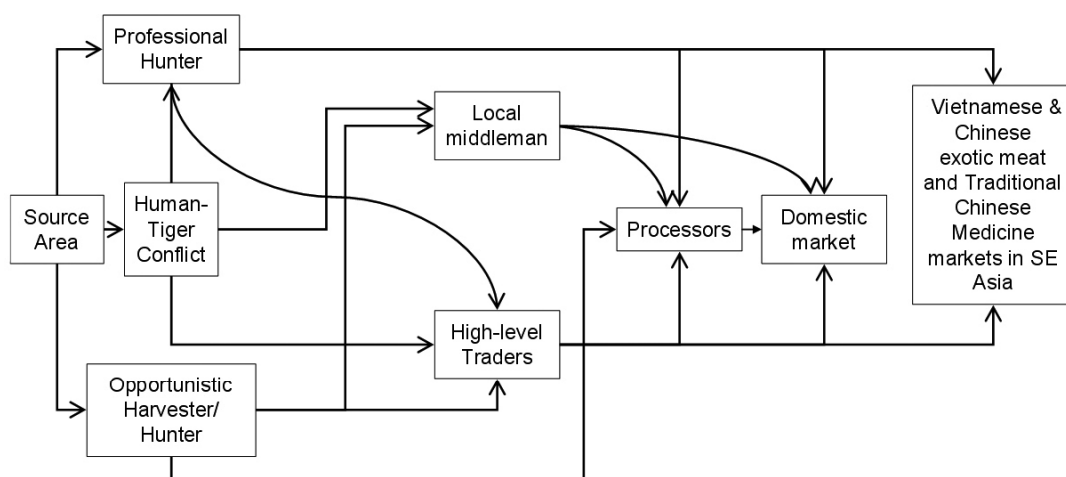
Source Area

Professional Hunter

Human-Tiger Conflict

Opportunistic Harvester/ Hunter

Local middleman

High-level Traders

Processors

Domestic market

Vietnamese & Chinese exotic meat and Traditional Chinese Medicine markets in SE Asia